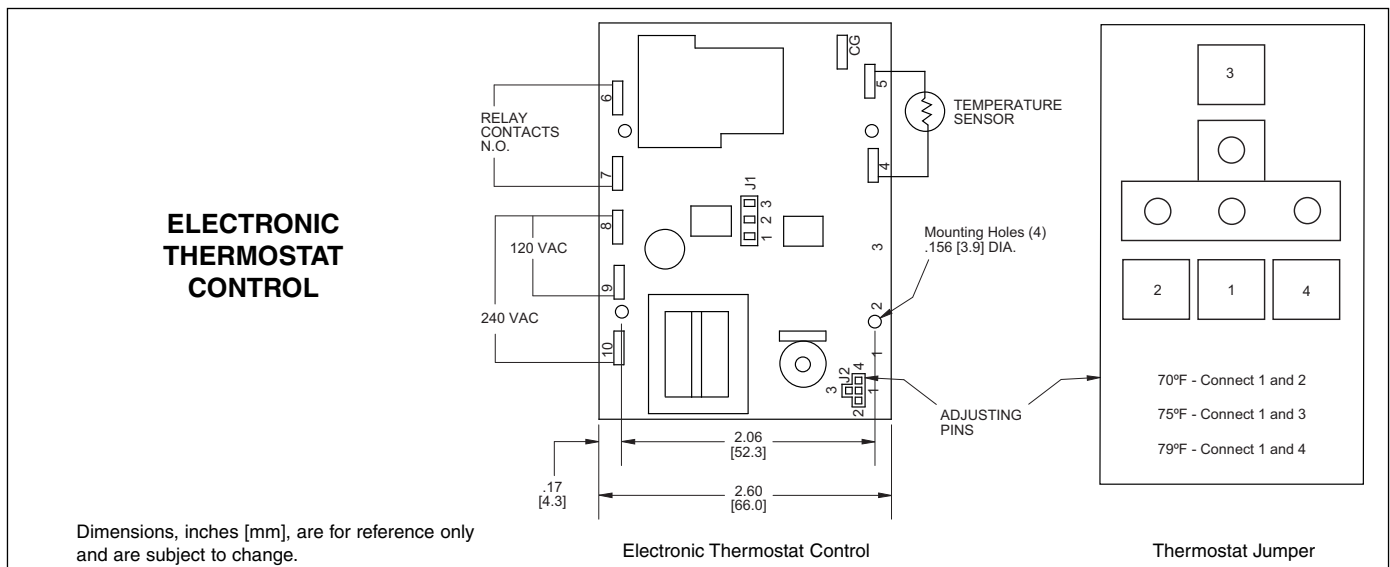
ELECTRONIC THERMOSTAT CONTROL

RELAY CONTACTS N.O.

120 VAC

240 VAC

6

7

8

9

10

CG

5

4

TEMPERATURE SENSOR

J1

1 2 3

3

2

1

Mounting Holes (4) .156 [3.9] DIA.

J2

3 4

2 1

ADJUSTING PINS

2.06 [52.3]

2.60 [66.0]

.17 [4.3]

3

2

1

4

70ºF - Connect 1 and 2

75ºF - Connect 1 and 3

79ºF - Connect 1 and 4

Dimensions, inches [mm], are for reference only and are subject to change.

Electronic Thermostat Control

Thermostat Jumper